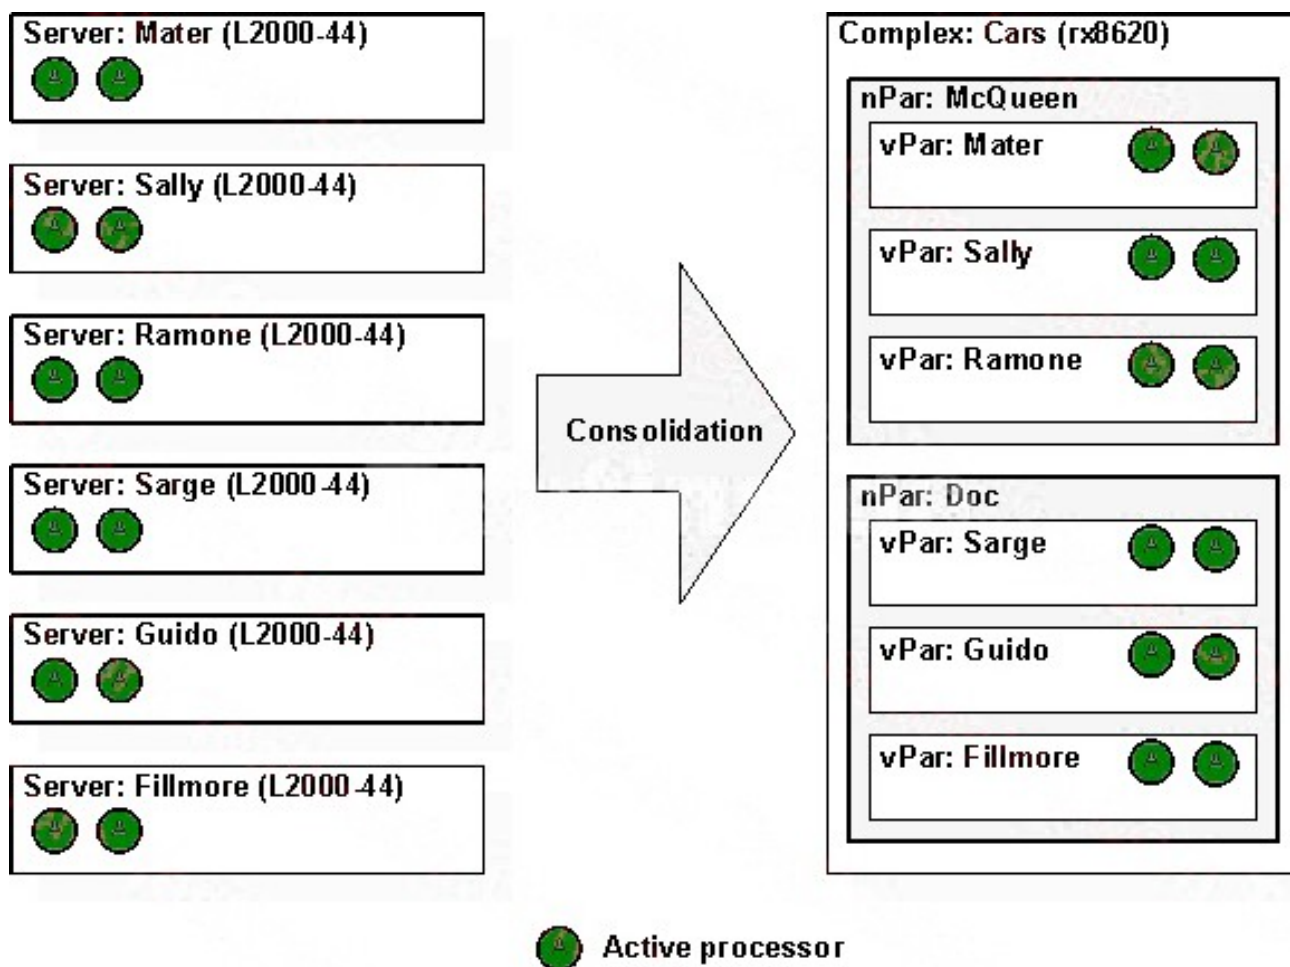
Server: Mater (L2000-44)

Server: Sally (L2000-44)

Server: Ramone (L2000-44)

Server: Sarge (L2000-44)

Server: Guido (L2000-44)

Server: Fillmore (L2000-44)

Consolidation

Complex: Cars (rx8620)

nPar: McQueen

vPar: Mater

vPar: Sally

vPar: Ramone

nPar: Doc

vPar: Sarge

vPar: Guido

vPar: Fillmore

Active processor